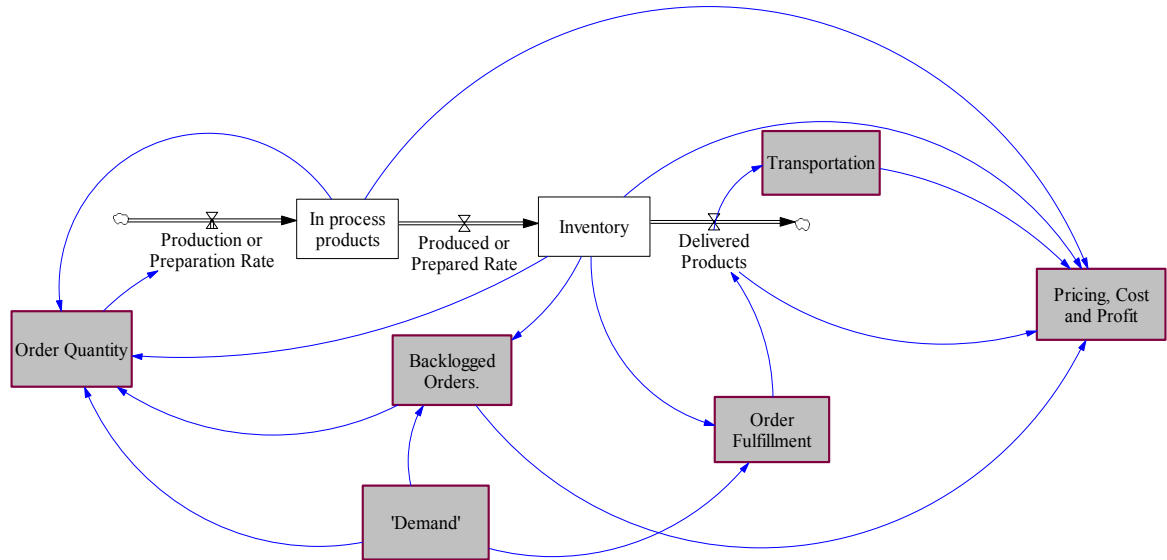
Transportation

In process products

Inventory

Production or Preparation Rate

Produced or Prepared Rate

Delivered Products

Pricing, Cost and Profit

Order Quantity

Backlogged Orders.

Order Fulfillment

'Demand'